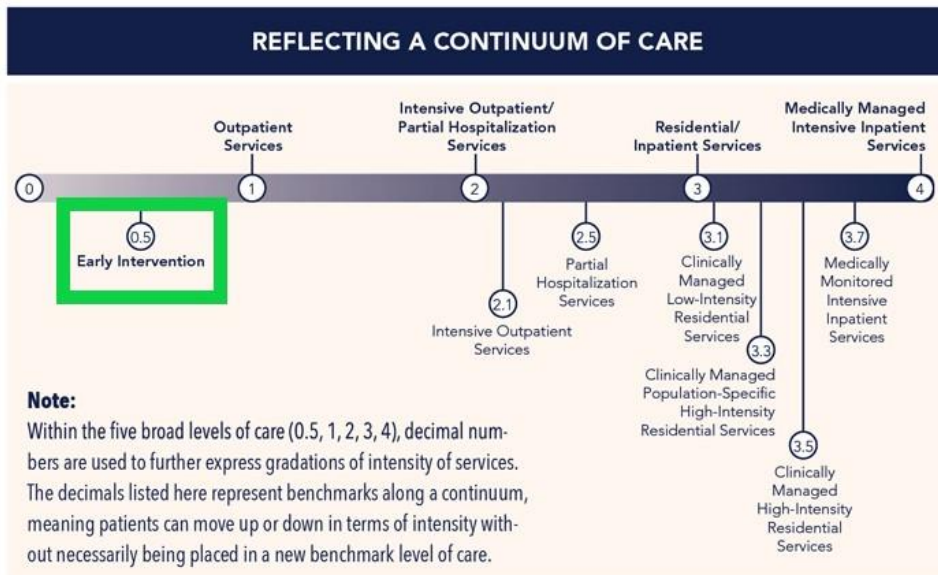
REFLECTING A CONTINUUM OF CARE

Outpatient Services

Intensive Outpatient/ Partial Hospitalization Services

Residential/ Inpatient Services

Medically Managed Intensive Inpatient Services

0

1

2

3

4

0.5
Early Intervention

2.1
Intensive Outpatient Services

2.5
Partial Hospitalization Services

3.1
Clinically Managed Low-Intensity Residential Services

3.3
Clinically Managed Population-Specific High-Intensity Residential Services

3.5
Clinically Managed High-Intensity Residential Services

3.7
Medically Monitored Intensive Inpatient Services

Note:
Within the five broad levels of care (0.5, 1, 2, 3, 4), decimal numbers are used to further express gradations of intensity of services. The decimals listed here represent benchmarks along a continuum, meaning patients can move up or down in terms of intensity without necessarily being placed in a new benchmark level of care.